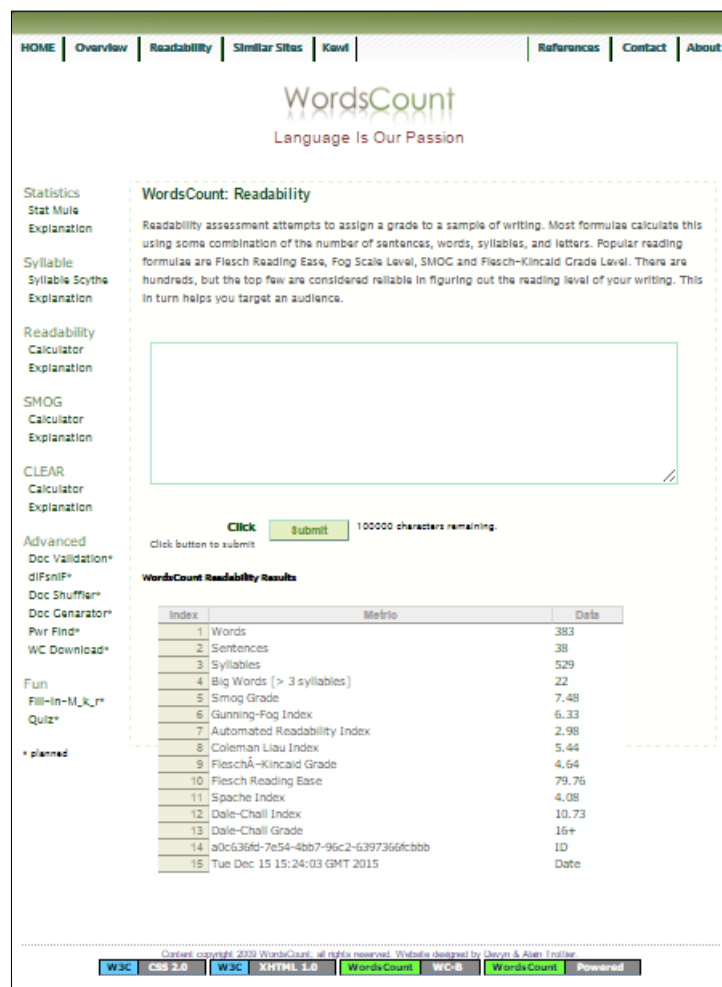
HOME | Overview | Readability | Similar Sites | Kewl | References | Contact | About

WordsCount
Language Is Our Passion

Statistics
Stat Mule
Explanation

Syllable
Syllable Scythe
Explanation

Readability
Calculator
Explanation

SMOG
Calculator
Explanation

CLEAR
Calculator
Explanation

Advanced
Doc Validation*
dIFsnIF*
Doc Shuffler*
Doc Generator*
Pwr Find*
WC Download*

Fun
Fill-in-M_k_r*
Quiz*

* planned

WordsCount: Readability

Readability assessment attempts to assign a grade to a sample of writing. Most formulae calculate this using some combination of the number of sentences, words, syllables, and letters. Popular reading formulae are Flesch Reading Ease, Fog Scale Level, SMOG and Flesch-Kincaid Grade Level. There are hundreds, but the top few are considered reliable in figuring out the reading level of your writing. This in turn helps you target an audience.

Click Submit 100000 characters remaining.
Click button to submit

WordsCount Readability Results

| Index | Metric | Data |
|---|---|---|
| 1 | Words | 383 |
| 2 | Sentences | 38 |
| 3 | Syllables | 529 |
| 4 | Big Words [> 3 syllables] | 22 |
| 5 | Smog Grade | 7.48 |
| 6 | Gunning-Fog Index | 6.33 |
| 7 | Automated Readability Index | 2.98 |
| 8 | Coleman Liau Index | 5.44 |
| 9 | FleschÂ–Kincaid Grade | 4.64 |
| 10 | Flesch Reading Ease | 79.76 |
| 11 | Spache Index | 4.08 |
| 12 | Dale-Chall Index | 10.73 |
| 13 | Dale-Chall Grade | 16+ |
| 14 | a0c636fd-7e54-4bb7-96c2-6397366fcbbb | ID |
| 15 | Tue Dec 15 15:24:03 GMT 2015 | Date |

Content copyright 2009 WordsCount. all rights reserved. Website designed by Devyn & Alain Trottier.
W3C CSS 2.0 | W3C XHTML 1.0 | WordsCount WC-B | WordsCount Powered